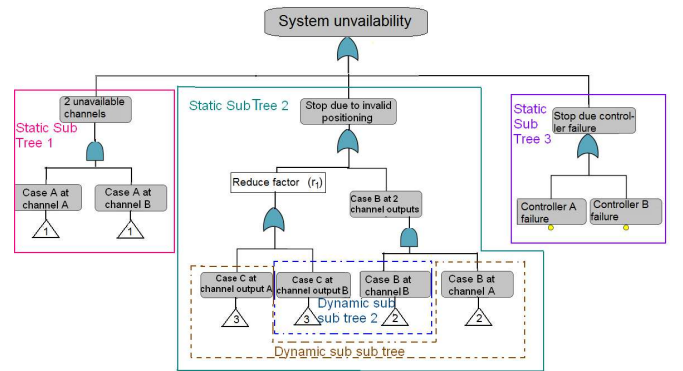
System unavailability

Static Sub Tree 1

2 unavailable channels

Case A at channel A

Case A at channel B

1

1

Static Sub Tree 2

Stop due to invalid positioning

Reduce factor ($r_1$)

Case B at 2 channel outputs

Case C at channel output A

Case C at channel output B

Case B at channel B

Case B at channel A

3

3

2

2

Dynamic sub sub tree 2

Dynamic sub sub tree

Static Sub Tree 3

Stop due controller failure

Controller A failure

Controller B failure